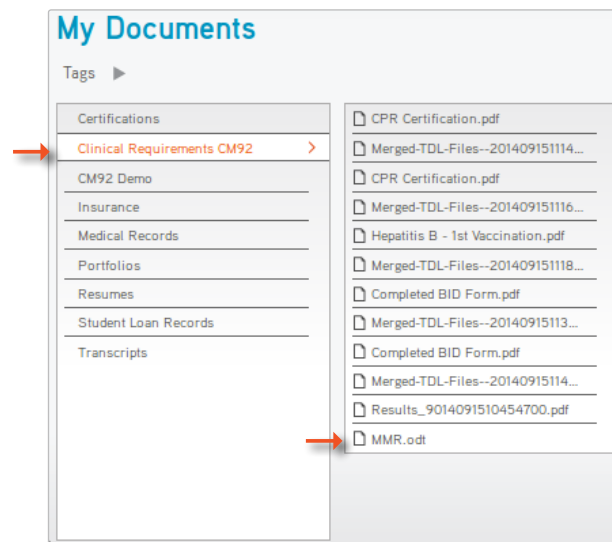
My Documents

Tags ▶

Certifications
Clinical Requirements CM92 >
CM92 Demo
Insurance
Medical Records
Portfolios
Resumes
Student Loan Records
Transcripts

CPR Certification.pdf
Merged-TDL-Files--2014091511141...
CPR Certification.pdf
Merged-TDL-Files--2014091511161...
Hepatitis B - 1st Vaccination.pdf
Merged-TDL-Files--2014091511181...
Completed BID Form.pdf
Merged-TDL-Files--2014091511131...
Completed BID Form.pdf
Merged-TDL-Files--2014091511141...
Results_9014091510454700.pdf
MMR.odt